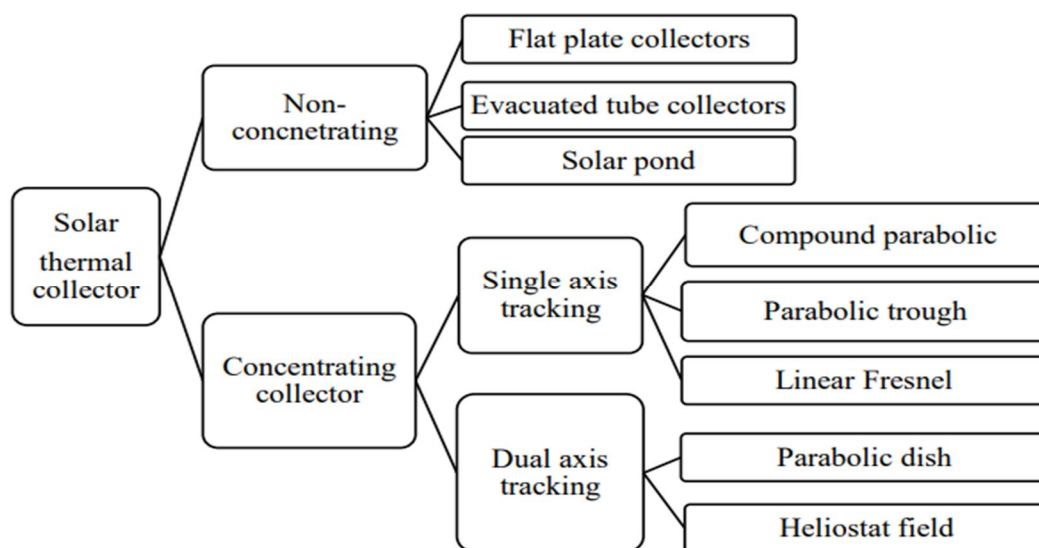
Solar thermal collector

Non-concnetrating

Flat plate collectors

Evacuated tube collectors

Solar pond

Concentrating collector

Single axis tracking

Compound parabolic

Parabolic trough

Linear Fresnel

Dual axis tracking

Parabolic dish

Heliostat field